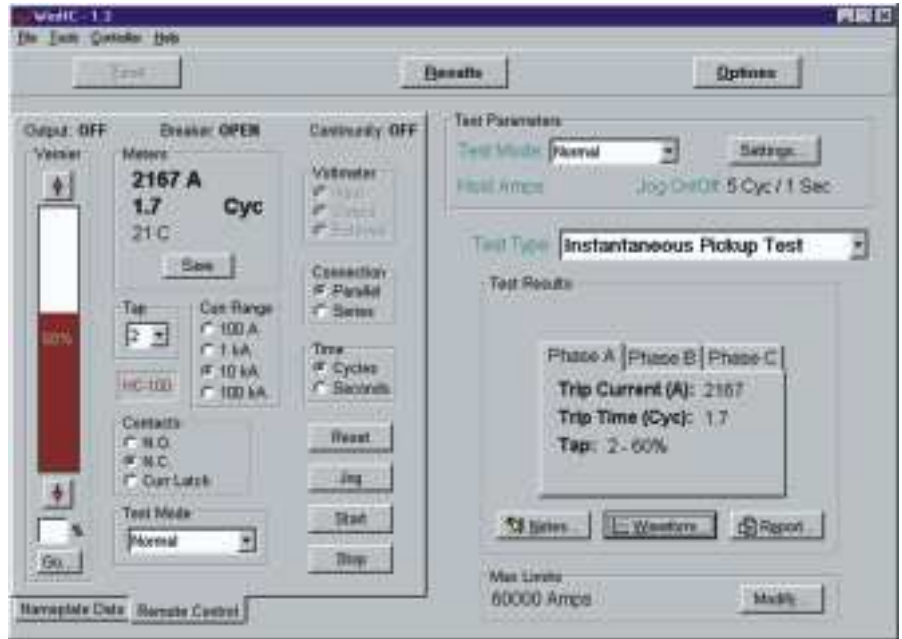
WinHC - 1.2

File Tools Controller Help

Enroll

Results

Options

Output: OFF

Breaker: OPEN

Continuity: OFF

Vernier

Meters

2167 A

1.7 Cyc

21 C

Save

60%

Tap

2

Curr Range

100 A

1 kA

10 kA

100 kA

HC-100

Contacts

N.O.

N.C.

Curr Latch

Test Mode

Normal

%

Go...

Voltmeter

Connection

Parallel

Series

Time

Cycles

Seconds

Reset

Jog

Start

Stop

Nameplate Data

Remote Control

Test Parameters

Test Mode Normal

Settings...

Hold Amps

Jog On/Off 5 Cyc / 1 Sec

Test Type Instantaneous Pickup Test

Test Results

Phase A

Phase B

Phase C

Trip Current (A): 2167

Trip Time (Cyc): 1.7

Tap: 2 - 60%

Notes...

Waveform

Report...

Max Limits

60000 Amps

Modify